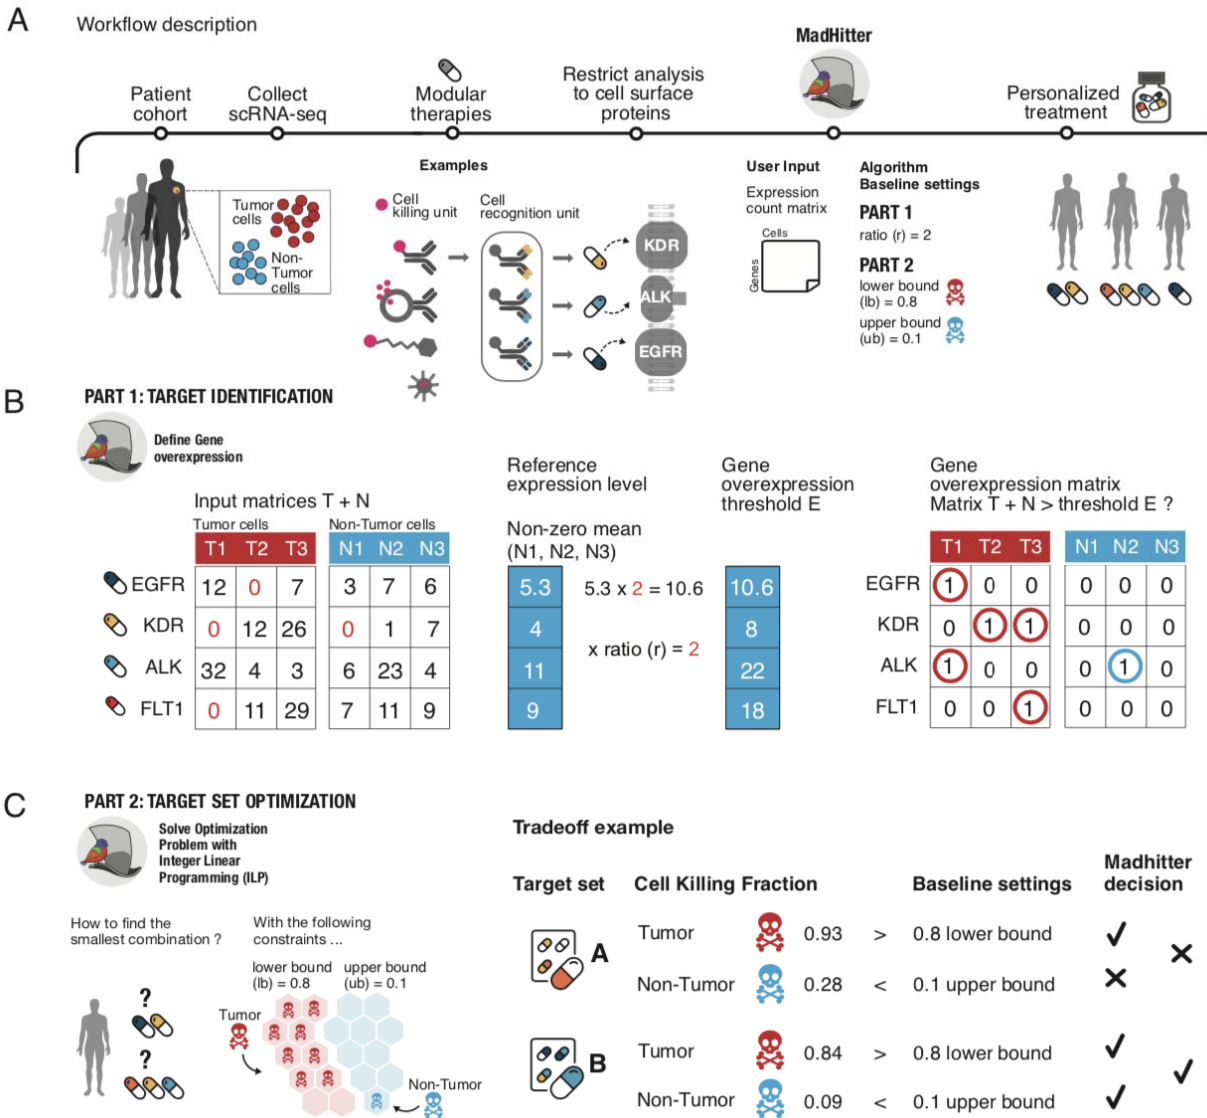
A

Workflow description

Patient cohort

Collect scRNA-seq

Modular therapies

Restrict analysis to cell surface proteins

MadHitter

Personalized treatment

Tumor cells

Non-Tumor cells

Examples

Cell killing unit

Cell recognition unit

KDR

ALK

EGFR

User Input

Expression count matrix

Cells

Genes

Algorithm Baseline settings

PART 1

ratio (r) = 2

PART 2

lower bound (lb) = 0.8

upper bound (ub) = 0.1

B

PART 1: TARGET IDENTIFICATION

Define Gene overexpression

Input matrices T + N

Tumor cells

Non-Tumor cells

| | T1 | T2 | T3 |
|---|---|---|---|
| EGFR | 12 | 0 | 7 |
| KDR | 0 | 12 | 26 |
| ALK | 32 | 4 | 3 |
| FLT1 | 0 | 11 | 29 |

| N1 | N2 | N3 |
|---|---|---|
| 3 | 7 | 6 |
| 0 | 1 | 7 |
| 6 | 23 | 4 |
| 7 | 11 | 9 |

Reference expression level

Non-zero mean (N1, N2, N3)

| 5.3 |
|---|
| 4 |
| 11 |
| 9 |

5.3 x 2 = 10.6

x ratio (r) = 2

Gene overexpression threshold E

| 10.6 |
|---|
| 8 |
| 22 |
| 18 |

Gene overexpression matrix Matrix T + N > threshold E ?

| | T1 | T2 | T3 |
|---|---|---|---|
| EGFR | 1 | 0 | 0 |
| KDR | 0 | 1 | 1 |
| ALK | 1 | 0 | 0 |
| FLT1 | 0 | 0 | 1 |

| N1 | N2 | N3 |
|---|---|---|
| 0 | 0 | 0 |
| 0 | 0 | 0 |
| 0 | 1 | 0 |
| 0 | 0 | 0 |

C

PART 2: TARGET SET OPTIMIZATION

Solve Optimization Problem with Integer Linear Programming (ILP)

How to find the smallest combination ?

?

?

With the following constraints ...

lower bound (lb) = 0.8

upper bound (ub) = 0.1

Tumor

Non-Tumor

Tradeoff example

| Target set | Cell Killing Fraction | | | Baseline settings | Madhitter decision | |
|---|---|---|---|---|---|---|
| A | Tumor | 0.93 | > | 0.8 lower bound | ✓ | ✕ |
| | Non-Tumor | 0.28 | < | 0.1 upper bound | ✕ | |
| B | Tumor | 0.84 | > | 0.8 lower bound | ✓ | ✓ |
| | Non-Tumor | 0.09 | < | 0.1 upper bound | ✓ | |